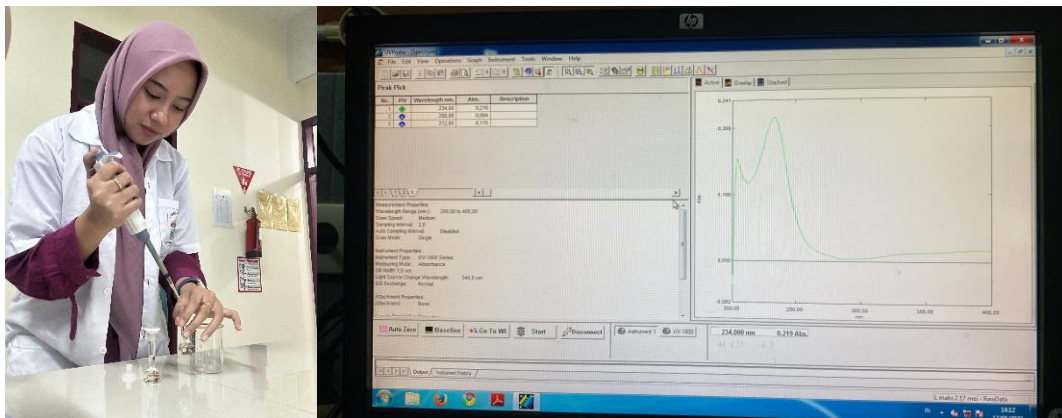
hp

UVProbe - [Spectrum]

File Edit View Operations Graph Instrument Tools Window Help

Peak Pick

| No. | P/V | Wavelength nm. | Abs. | Description |
|---|---|---|---|---|
| 1 | | 234.00 | 0.219 | |
| 2 | | 288.00 | 0.004 | |
| 3 | | 212.00 | 0.115 | |

Measurement Properties
Wavelength Range (nm.): 200.00 to 400.00
Scan Speed: Medium
Sampling Interval: 2.0
Auto Sampling Interval: Disabled
Scan Mode: Single

Instrument Properties
Instrument Type: UV-1800 Series
Measuring Mode: Absorbance
Slit Width: 1.0 nm
Light Source Change Wavelength: 340.8 nm
S/R Exchange: Normal

Attachment Properties
Attachment: None

Active Overlay Stacked

0.241
0.200
0.100
0.000
-0.002
200.00
250.00
300.00
350.00
400.00
nm.
Abs.

Auto Zero Baseline Go To WL Start Disconnect Instrument 1 UV-1800

234.000 nm. 0.219 Abs.

Output Instrument History

14:12